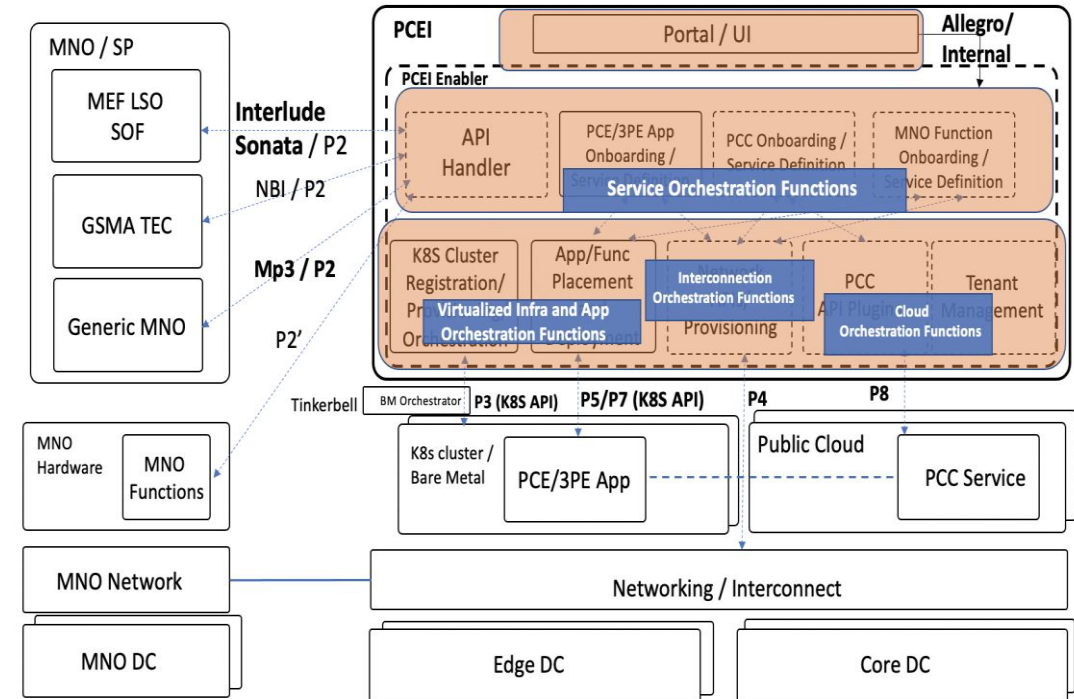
MNO / SP

MEF LSO SOF

GSMA TEC

Generic MNO

Interlude Sonata / P2

NBI / P2

Mp3 / P2

P2'

PCEI

Portal / UI

Allegro/ Internal

PCEI Enabler

API Handler

PCE/3PE App Onboarding / Service Definition

PCC Onboarding / Service Definition

MNO Function Onboarding / Service Definition

Service Orchestration Functions

K8S Cluster Registration/ Pro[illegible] Orchestration

Virtualized Infra and App Orchestration Functions

App/Func Placement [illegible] Deployment

Interconnection Orchestration Functions

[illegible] Provisioning

PCC API Plugin

Cloud Orchestration Functions

Tenant Management

Tinkerbell

BM Orchestrator

P3 (K8S API)

P5/P7 (K8S API)

P4

P8

MNO Hardware

MNO Functions

K8s cluster / Bare Metal

PCE/3PE App

Public Cloud

PCC Service

MNO Network

Networking / Interconnect

MNO DC

Edge DC

Core DC